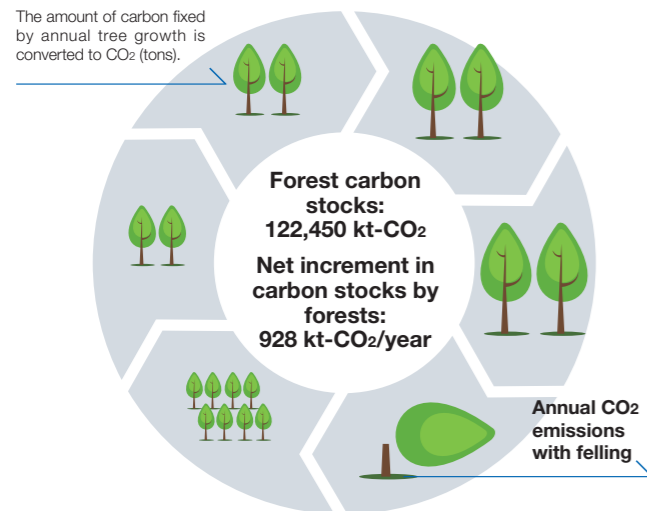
The amount of carbon fixed by annual tree growth is converted to $CO_2$ (tons).

Forest carbon stocks: 122,450 kt-$CO_2$

Net increment in carbon stocks by forests: 928 kt-$CO_2$/year

Annual $CO_2$ emissions with felling